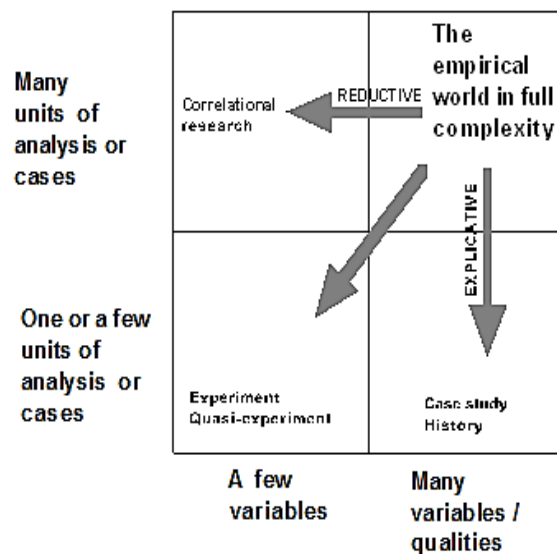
Many units of analysis or cases

Correlational research

REDUCTIVE

The empirical world in full complexity

EXPLICATIVE

One or a few units of analysis or cases

Experiment
Quasi-experiment

Case study
History

A few variables

Many variables / qualities